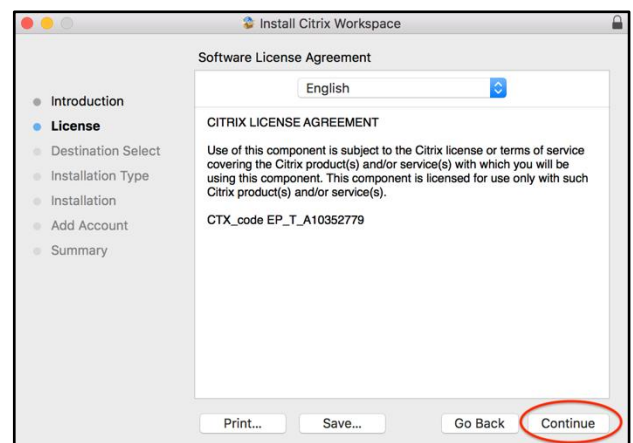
Install Citrix Workspace

Software License Agreement

English

Introduction
License
Destination Select
Installation Type
Installation
Add Account
Summary

CITRIX LICENSE AGREEMENT

Use of this component is subject to the Citrix license or terms of service covering the Citrix product(s) and/or service(s) with which you will be using this component. This component is licensed for use only with such Citrix product(s) and/or service(s).

CTX_code EP_T_A10352779

Print...
Save...
Go Back
Continue